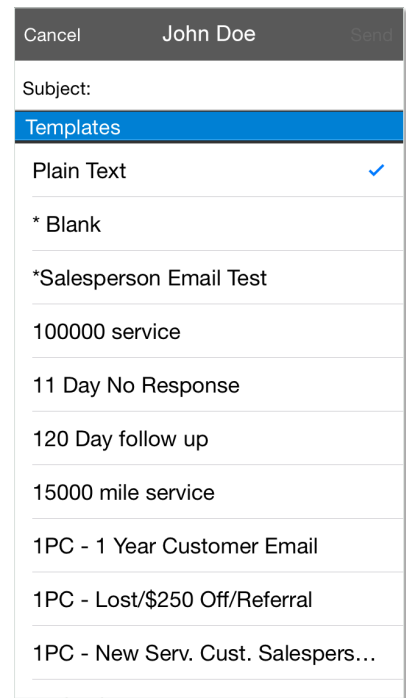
Cancel John Doe Send

Subject:

Templates

Plain Text ✓

* Blank

*Salesperson Email Test

100000 service

11 Day No Response

120 Day follow up

15000 mile service

1PC - 1 Year Customer Email

1PC - Lost/$250 Off/Referral

1PC - New Serv. Cust. Salespers…